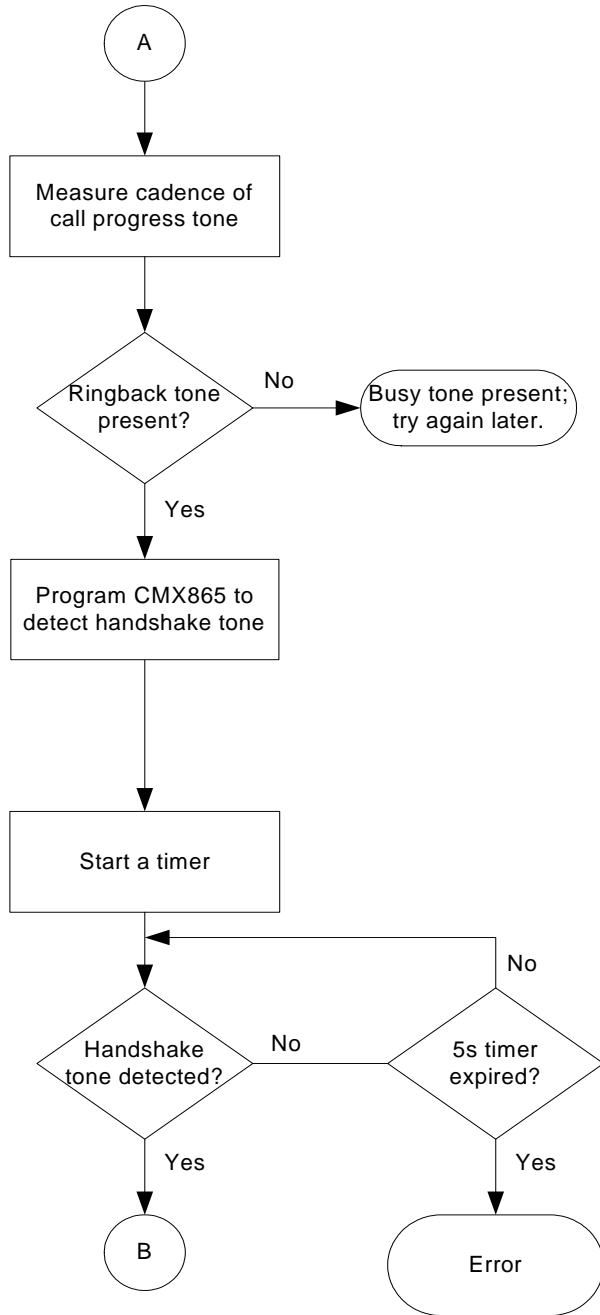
A

Measure cadence of call progress tone

Ringback tone present?

No

Busy tone present; try again later.

Yes

Program CMX865 to detect handshake tone

Start a timer

No

Handshake tone detected?

No

5s timer expired?

Yes

Yes

B

Error